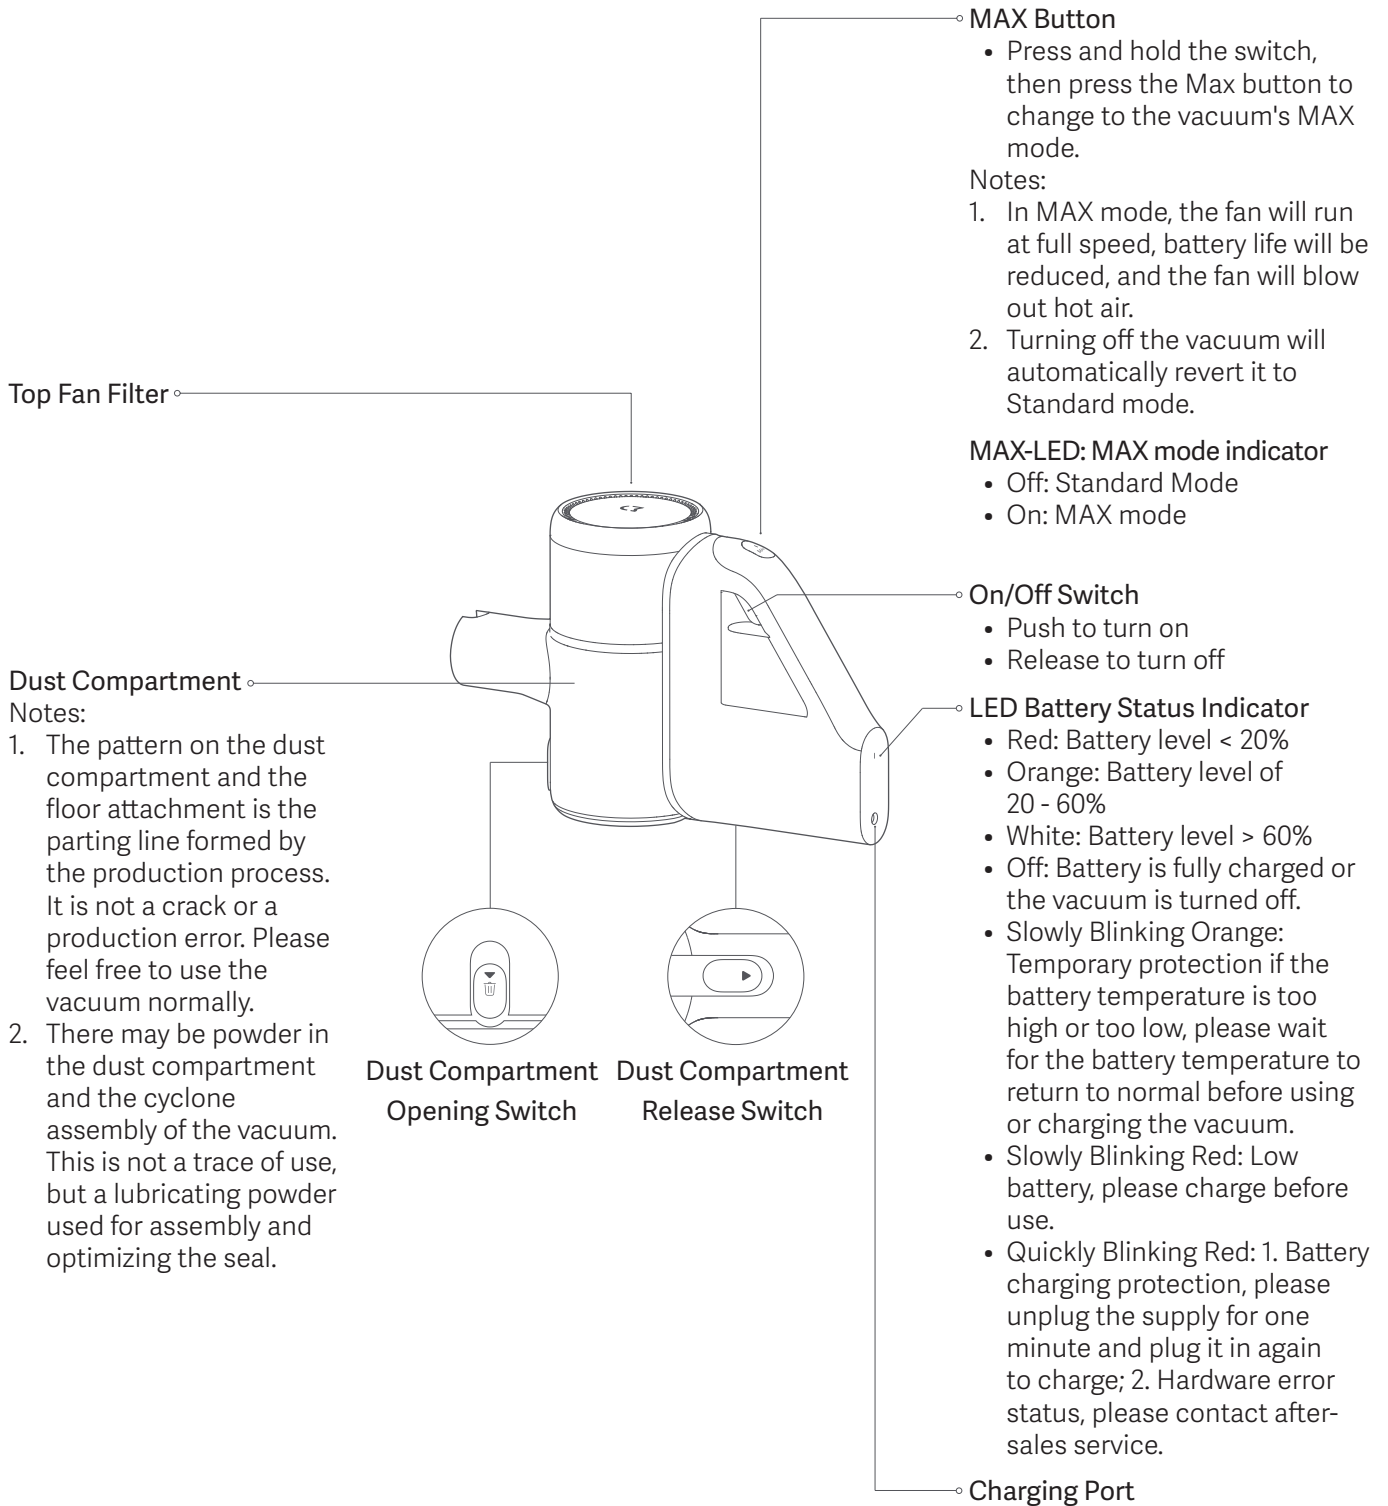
MAX Button
• Press and hold the switch, then press the Max button to change to the vacuum's MAX mode.
Notes:
1. In MAX mode, the fan will run at full speed, battery life will be reduced, and the fan will blow out hot air.
2. Turning off the vacuum will automatically revert it to Standard mode.

MAX-LED: MAX mode indicator
• Off: Standard Mode
• On: MAX mode

Top Fan Filter

On/Off Switch
• Push to turn on
• Release to turn off

Dust Compartment
Notes:
1. The pattern on the dust compartment and the floor attachment is the parting line formed by the production process. It is not a crack or a production error. Please feel free to use the vacuum normally.
2. There may be powder in the dust compartment and the cyclone assembly of the vacuum. This is not a trace of use, but a lubricating powder used for assembly and optimizing the seal.

LED Battery Status Indicator
• Red: Battery level < 20%
• Orange: Battery level of 20 - 60%
• White: Battery level > 60%
• Off: Battery is fully charged or the vacuum is turned off.
• Slowly Blinking Orange: Temporary protection if the battery temperature is too high or too low, please wait for the battery temperature to return to normal before using or charging the vacuum.
• Slowly Blinking Red: Low battery, please charge before use.
• Quickly Blinking Red: 1. Battery charging protection, please unplug the supply for one minute and plug it in again to charge; 2. Hardware error status, please contact after-sales service.

Dust Compartment Opening Switch

Dust Compartment Release Switch

Charging Port